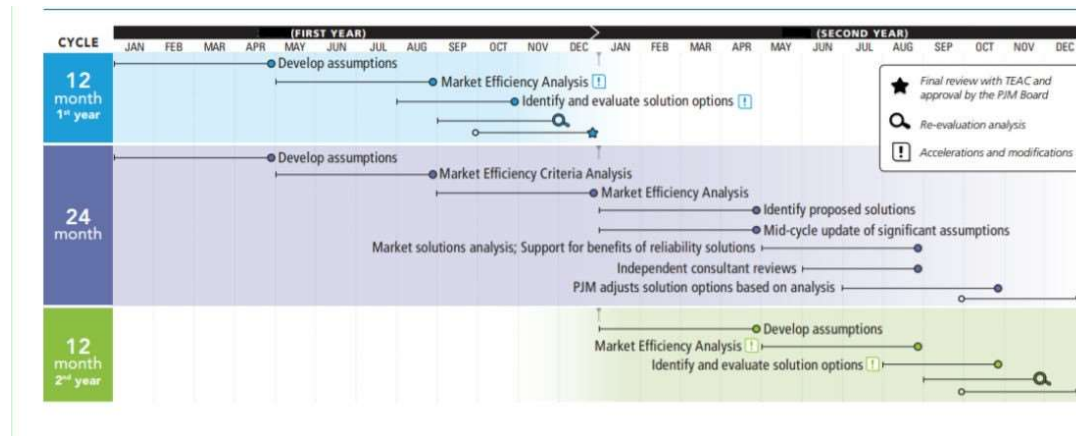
CYCLE

(FIRST YEAR)

(SECOND YEAR)

JAN FEB MAR APR MAY JUN JUL AUG SEP OCT NOV DEC JAN FEB MAR APR MAY JUN JUL AUG SEP OCT NOV DEC

12 month 1st year

Develop assumptions

Market Efficiency Analysis !

Identify and evaluate solution options !

Final review with TEAC and approval by the PJM Board

Re-evaluation analysis

! Accelerations and modifications

24 month

Develop assumptions

Market Efficiency Criteria Analysis

Market Efficiency Analysis

Identify proposed solutions

Mid-cycle update of significant assumptions

Market solutions analysis; Support for benefits of reliability solutions

Independent consultant reviews

PJM adjusts solution options based on analysis

12 month 2nd year

Develop assumptions

Market Efficiency Analysis !

Identify and evaluate solution options !